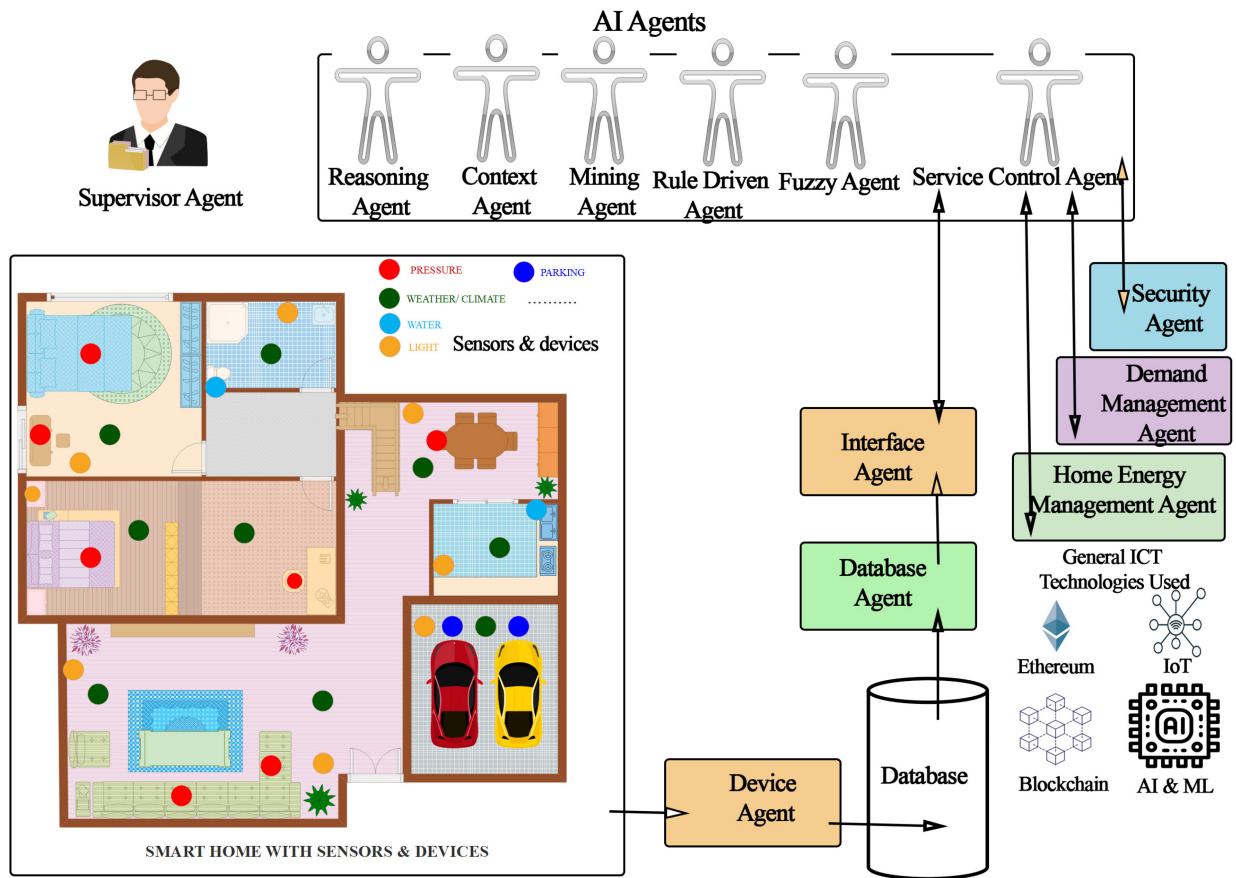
AI Agents

Supervisor Agent

Reasoning Agent

Context Agent

Mining Agent

Rule Driven Agent

Fuzzy Agent

Service Control Agent

PRESSURE

PARKING

WEATHER/ CLIMATE

..........

WATER

LIGHT

Sensors & devices

Security Agent

Demand Management Agent

Interface Agent

Home Energy Management Agent

Database Agent

General ICT Technologies Used

Ethereum

IoT

Blockchain

AI & ML

AI

Database

Device Agent

SMART HOME WITH SENSORS & DEVICES